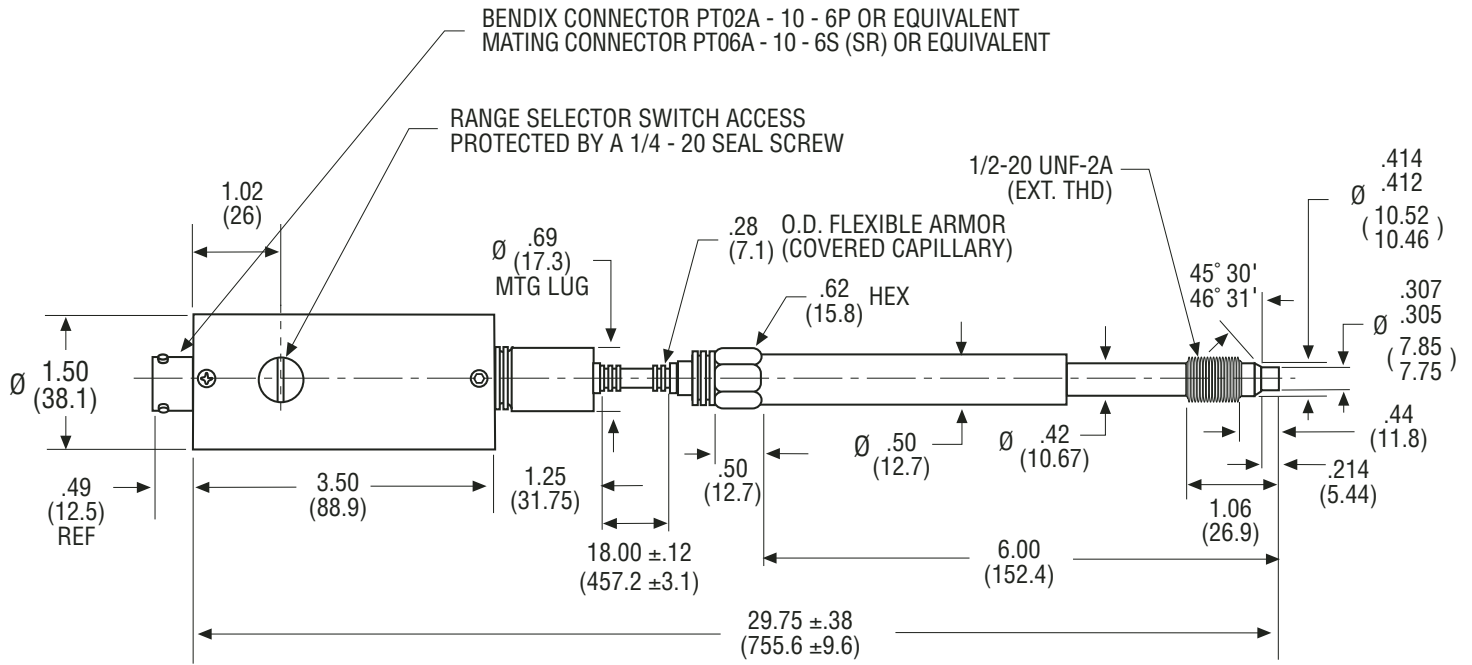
BENDIX CONNECTOR PT02A - 10 - 6P OR EQUIVALENT
MATING CONNECTOR PT06A - 10 - 6S (SR) OR EQUIVALENT

RANGE SELECTOR SWITCH ACCESS
PROTECTED BY A 1/4 - 20 SEAL SCREW

1/2-20 UNF-2A
(EXT. THD)

Ø .414
.412
(10.52
10.46)

1.02
(26)

Ø .69
(17.3)
MTG LUG

.28
(7.1)

O.D. FLEXIBLE ARMOR
(COVERED CAPILLARY)

.62
(15.8)
HEX

45° 30'
46° 31'

Ø .307
.305
(7.85
7.75)

Ø 1.50
(38.1)

Ø .50
(12.7)

Ø .42
(10.67)

.44
(11.8)

.49
(12.5)
REF

3.50
(88.9)

1.25
(31.75)

.50
(12.7)

.214
(5.44)

1.06
(26.9)

18.00 ±.12
(457.2 ±3.1)

6.00
(152.4)

29.75 ±.38
(755.6 ±9.6)